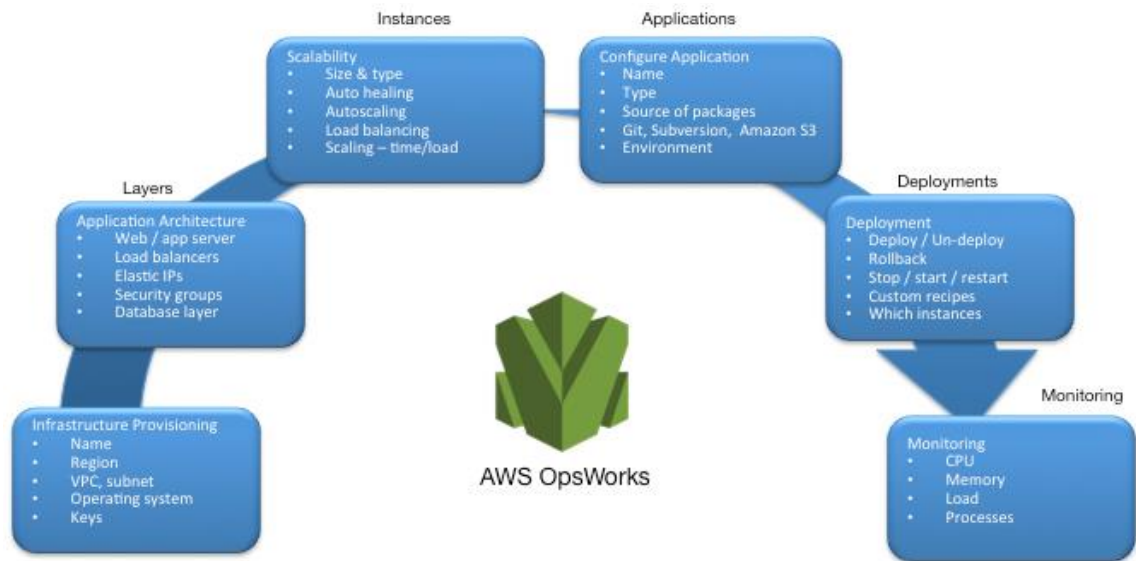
Infrastructure Provisioning
- Name
- Region
- VPC, subnet
- Operating system
- Keys

Layers

Application Architecture
- Web / app server
- Load balancers
- Elastic IPs
- Security groups
- Database layer

Instances

Scalability
- Size & type
- Auto healing
- Autoscaling
- Load balancing
- Scaling – time/load

Applications

Configure Application
- Name
- Type
- Source of packages
- Git, Subversion, Amazon S3
- Environment

Deployments

Deployment
- Deploy / Un-deploy
- Rollback
- Stop / start / restart
- Custom recipes
- Which instances

Monitoring

Monitoring
- CPU
- Memory
- Load
- Processes

AWS OpsWorks